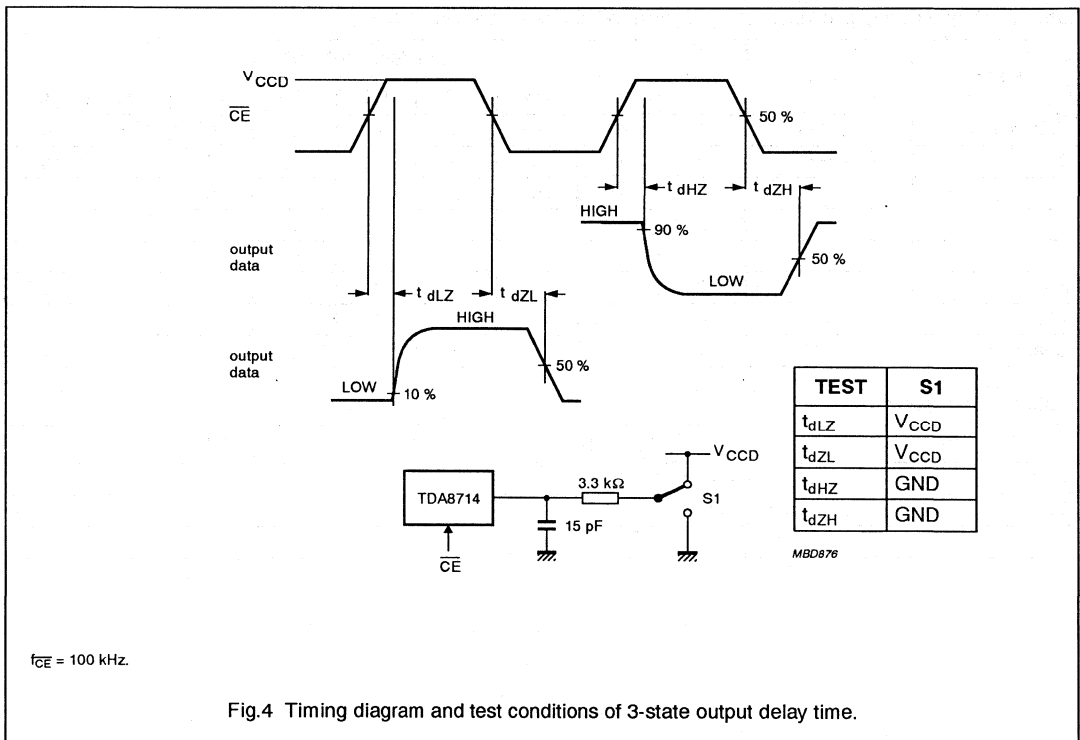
$V_{CCD}$
$\overline{CE}$

50 %

$t_{dHZ}$ $t_{dZH}$

HIGH
90 %

output data

50 %

LOW

$t_{dLZ}$ $t_{dZL}$

HIGH

output data

50 %

LOW
10 %

| TEST | S1 |
|---|---|
| $t_{dLZ}$ | $V_{CCD}$ |
| $t_{dZL}$ | $V_{CCD}$ |
| $t_{dHZ}$ | GND |
| $t_{dZH}$ | GND |

$V_{CCD}$

3.3 kΩ

TDA8714

S1

15 pF

$\overline{CE}$

MBD876

$f_{\overline{CE}}$ = 100 kHz.

Fig.4 Timing diagram and test conditions of 3-state output delay time.